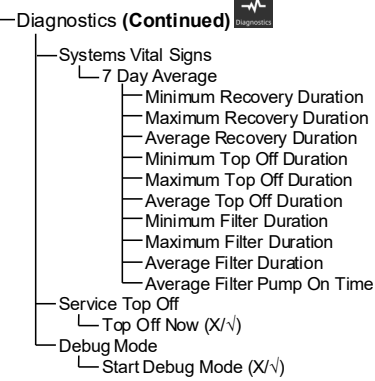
Diagnostics (Continued) Diagnostics

Systems Vital Signs
7 Day Average
Minimum Recovery Duration
Maximum Recovery Duration
Average Recovery Duration
Minimum Top Off Duration
Maximum Top Off Duration
Average Top Off Duration
Minimum Filter Duration
Maximum Filter Duration
Average Filter Duration
Average Filter Pump On Time
Service Top Off
Top Off Now (X/√)
Debug Mode
Start Debug Mode (X/√)